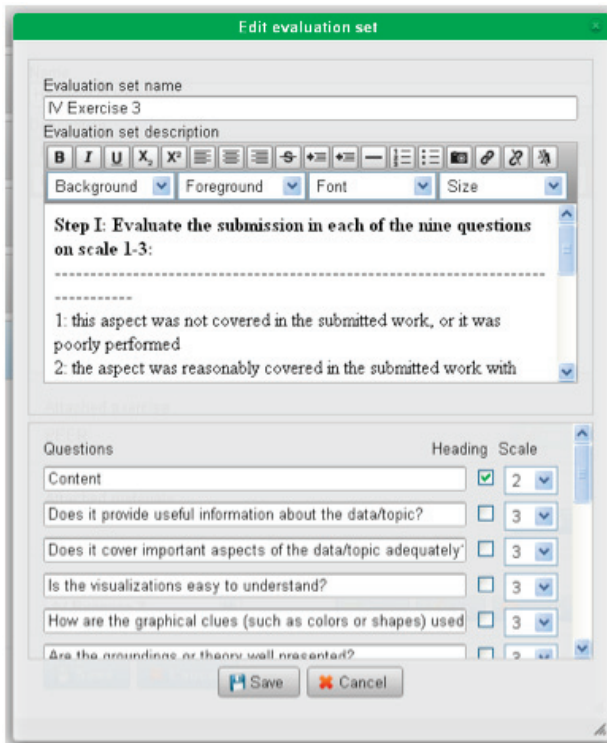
Edit evaluation set

Evaluation set name

IV Exercise 3

Evaluation set description

B I U $X_2$ $X^2$

Background Foreground Font Size

**Step I: Evaluate the submission in each of the nine questions on scale 1-3:**

-----------------------------------------------------------------------------------

1: this aspect was not covered in the submitted work, or it was poorly performed

2: the aspect was reasonably covered in the submitted work with

| Questions | Heading | Scale |
|---|---|---|
| Content | ☑ | 2 |
| Does it provide useful information about the data/topic? | ☐ | 3 |
| Does it cover important aspects of the data/topic adequately' | ☐ | 3 |
| Is the visualizations easy to understand? | ☐ | 3 |
| How are the graphical clues (such as colors or shapes) used | ☐ | 3 |
| Are the groundings or theory well presented? | ☐ | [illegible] |

Save Cancel